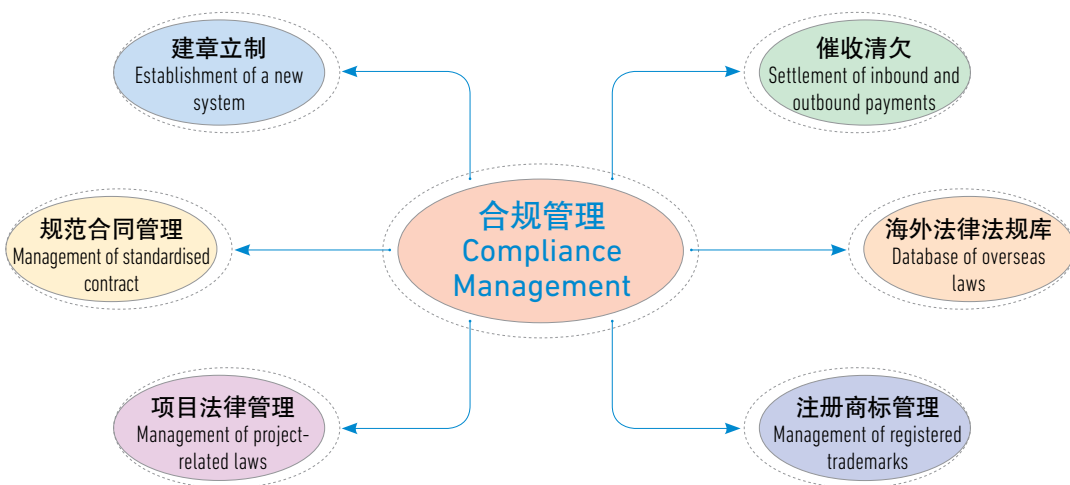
合规管理
Compliance Management

建章立制
Establishment of a new system

催收清欠
Settlement of inbound and outbound payments

规范合同管理
Management of standardised contract

海外法律法规库
Database of overseas laws

项目法律管理
Management of project-related laws

注册商标管理
Management of registered trademarks